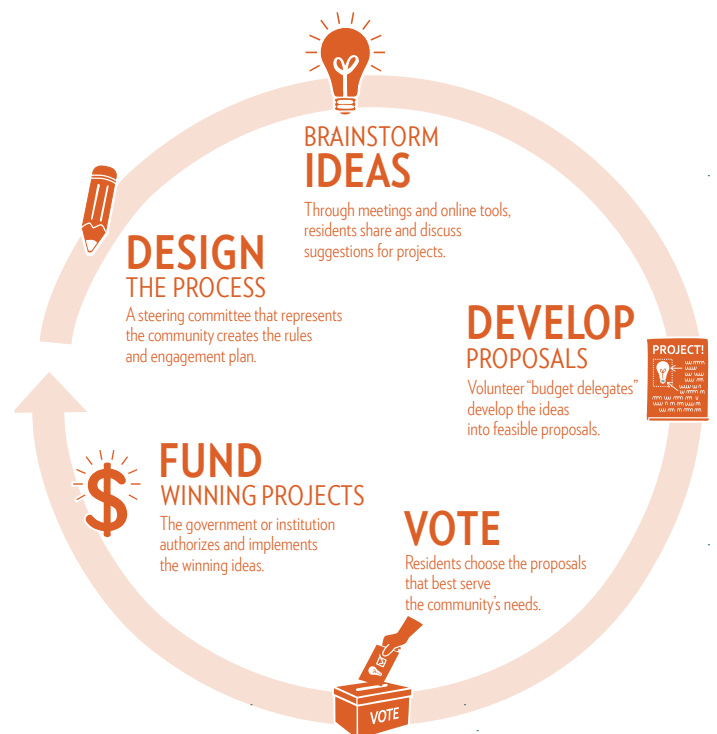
BRAINSTORM
IDEAS
Through meetings and online tools, residents share and discuss suggestions for projects.

DESIGN
THE PROCESS
A steering committee that represents the community creates the rules and engagement plan.

DEVELOP
PROPOSALS
Volunteer "budget delegates" develop the ideas into feasible proposals.

PROJECT!

FUND
WINNING PROJECTS
The government or institution authorizes and implements the winning ideas.

VOTE
Residents choose the proposals that best serve the community's needs.

VOTE